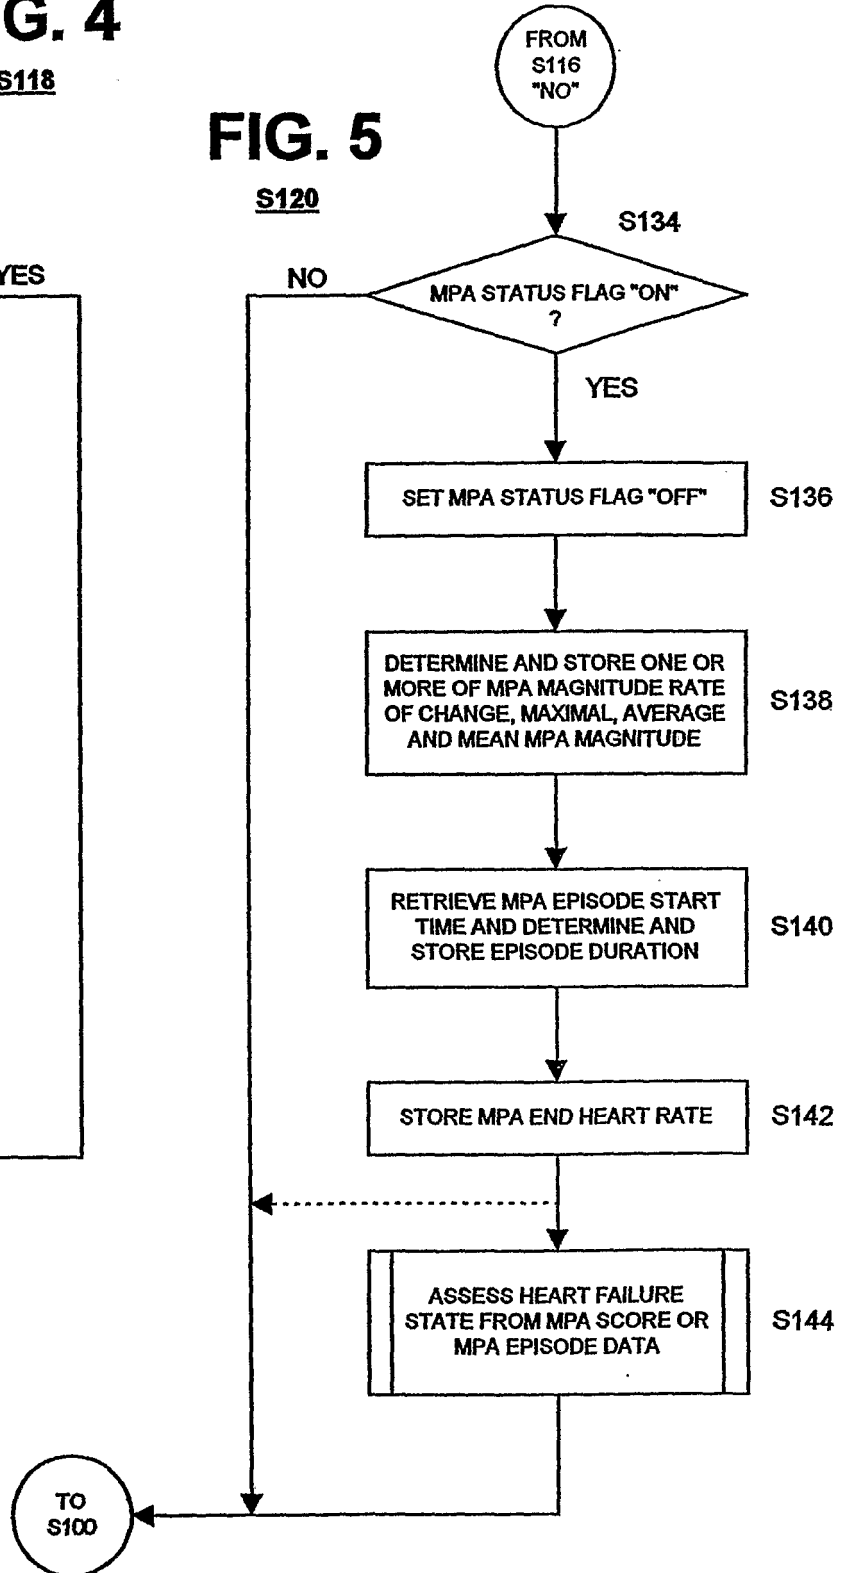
G. 4

S118

YES

FIG. 5

S120

FROM S116 "NO"

S134

NO

MPA STATUS FLAG "ON" ?

YES

SET MPA STATUS FLAG "OFF"

S136

DETERMINE AND STORE ONE OR MORE OF MPA MAGNITUDE RATE OF CHANGE, MAXIMAL, AVERAGE AND MEAN MPA MAGNITUDE

S138

RETRIEVE MPA EPISODE START TIME AND DETERMINE AND STORE EPISODE DURATION

S140

STORE MPA END HEART RATE

S142

ASSESS HEART FAILURE STATE FROM MPA SCORE OR MPA EPISODE DATA

S144

TO S100